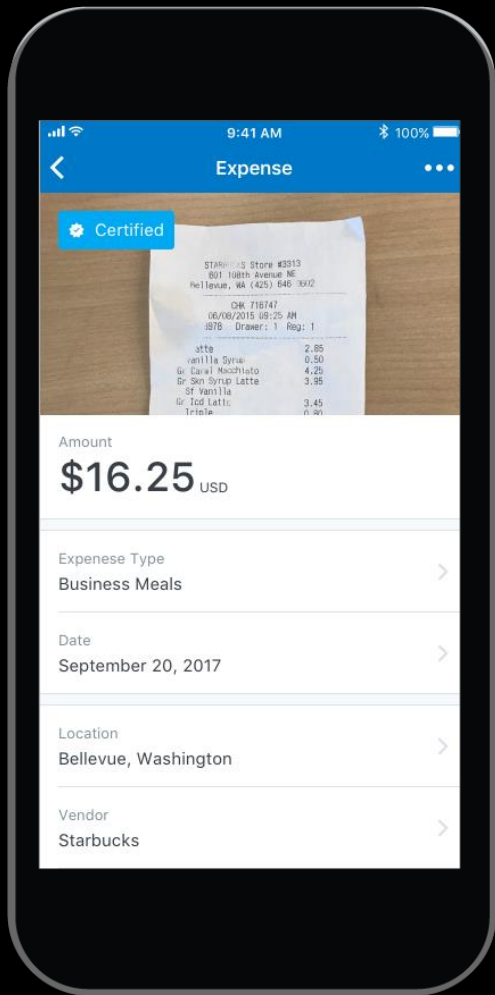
9:41 AM
100%

Expense

Certified

STARB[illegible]S Store #3313
801 108th Avenue NE
Bellevue, WA (425) 646 9602

CHK 716747
06/08/2015 09:25 AM
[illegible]978 Drawer: 1 Reg: 1

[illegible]atte 2.85
Vanilla Syrup 0.50
Gr Caral Macchiato 4.25
Gr Skn Syrup Latte 3.95
Sf Vanilla
Gr Icd Latte 3.45
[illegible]riple 0.80

Amount
$16.25 USD

Expenese Type
Business Meals

Date
September 20, 2017

Location
Bellevue, Washington

Vendor
Starbucks